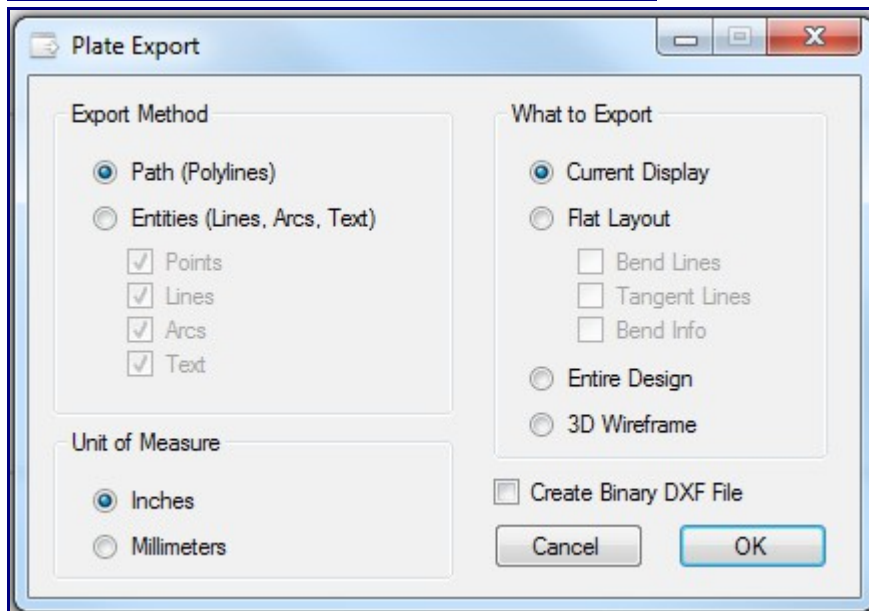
Plate Export

Export Method

Path (Polylines)

Entities (Lines, Arcs, Text)

Points

Lines

Arcs

Text

Unit of Measure

Inches

Millimeters

What to Export

Current Display

Flat Layout

Bend Lines

Tangent Lines

Bend Info

Entire Design

3D Wireframe

Create Binary DXF File

Cancel

OK